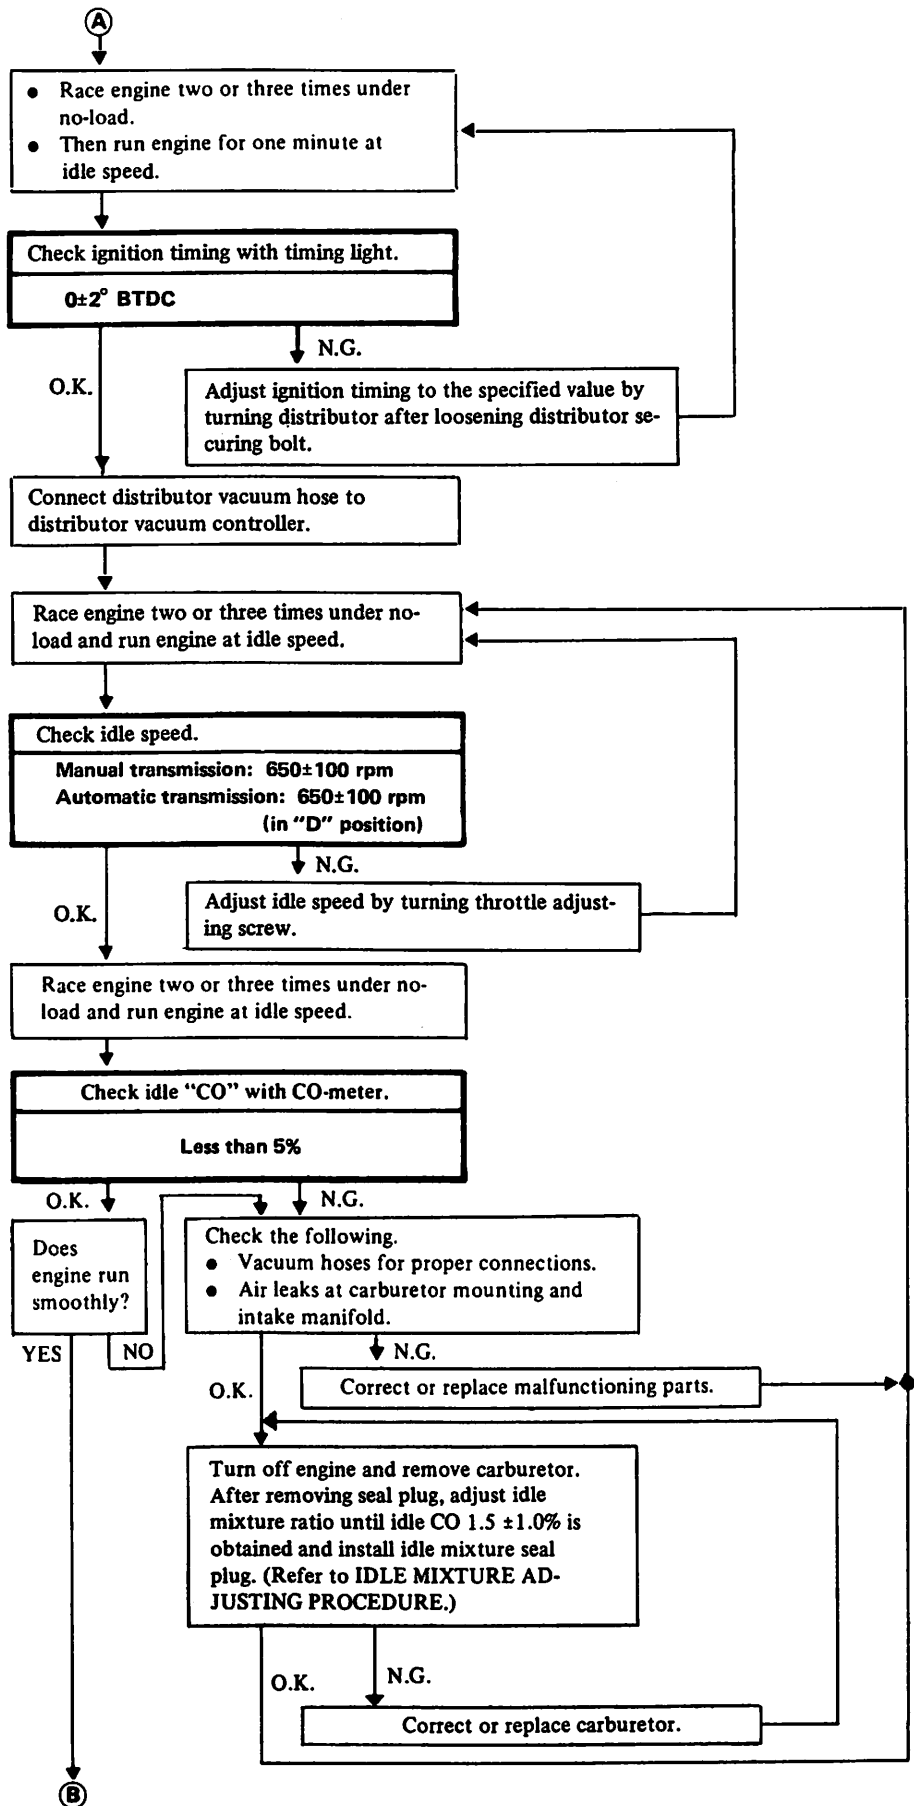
A

- Race engine two or three times under no-load.
- Then run engine for one minute at idle speed.

Check ignition timing with timing light.

$0\pm2^\circ$ BTDC

N.G.

O.K.

Adjust ignition timing to the specified value by turning distributor after loosening distributor securing bolt.

Connect distributor vacuum hose to distributor vacuum controller.

Race engine two or three times under no-load and run engine at idle speed.

Check idle speed.

Manual transmission: $650\pm100$ rpm
Automatic transmission: $650\pm100$ rpm (in "D" position)

N.G.

O.K.

Adjust idle speed by turning throttle adjusting screw.

Race engine two or three times under no-load and run engine at idle speed.

Check idle "CO" with CO-meter.

Less than 5%

O.K.

N.G.

Does engine run smoothly?

YES

NO

Check the following.
- Vacuum hoses for proper connections.
- Air leaks at carburetor mounting and intake manifold.

N.G.

O.K.

Correct or replace malfunctioning parts.

Turn off engine and remove carburetor. After removing seal plug, adjust idle mixture ratio until idle CO $1.5\pm1.0\%$ is obtained and install idle mixture seal plug. (Refer to IDLE MIXTURE ADJUSTING PROCEDURE.)

O.K.

N.G.

Correct or replace carburetor.

B